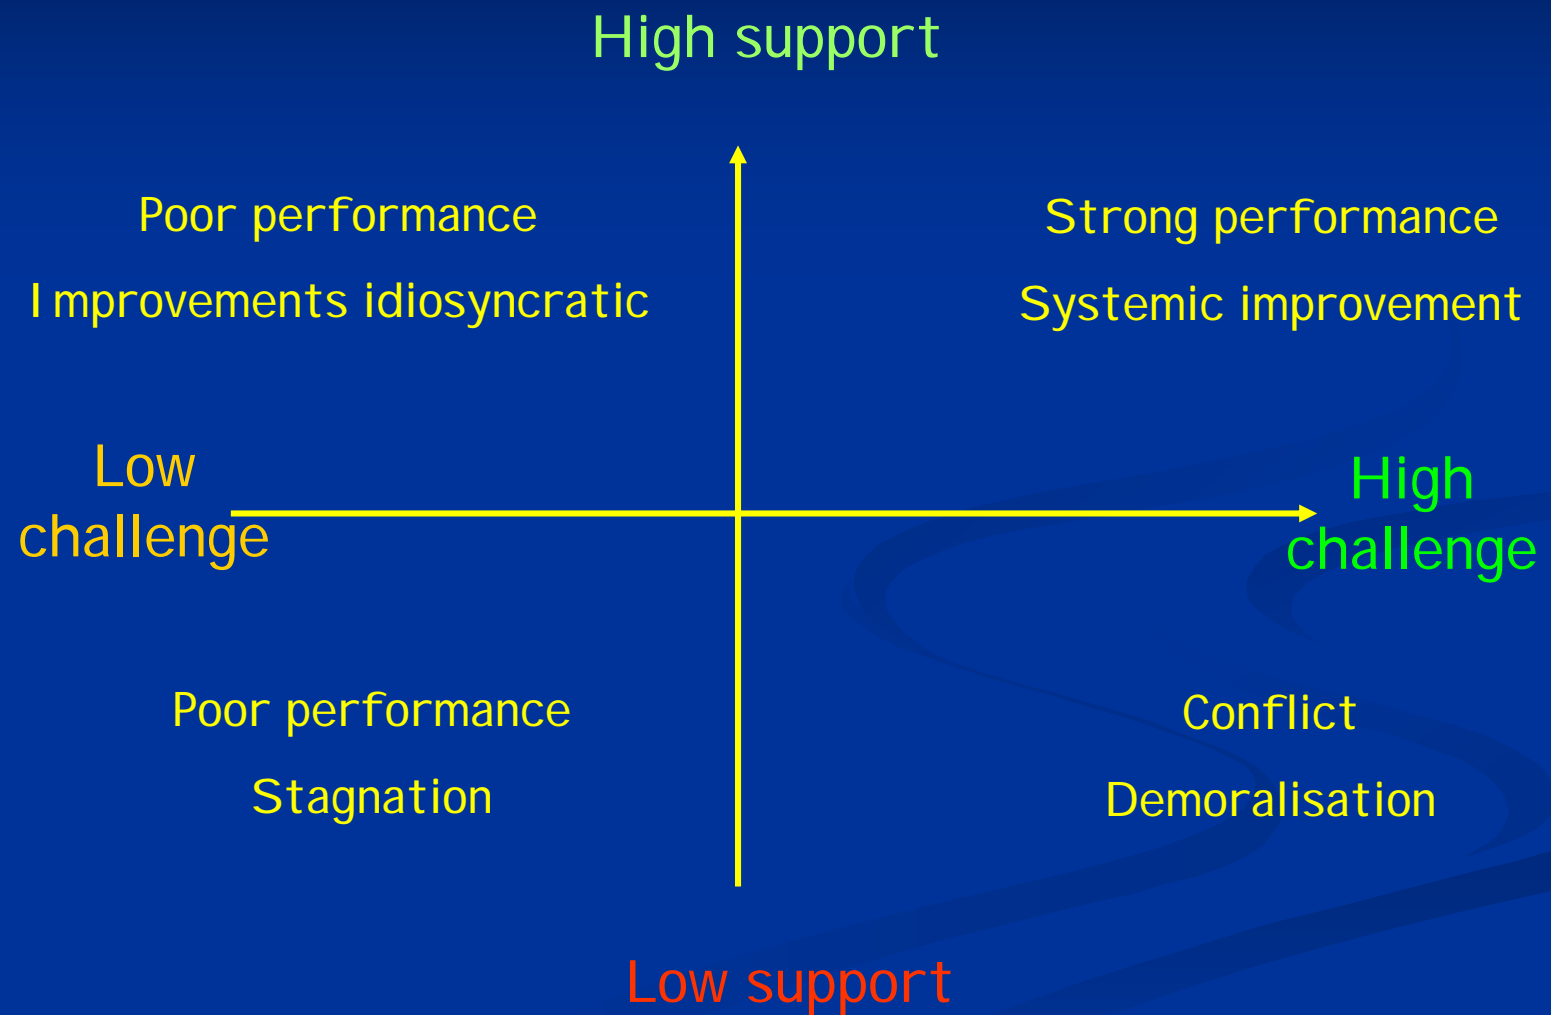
High support

Poor performance

Improvements idiosyncratic

Strong performance

Systemic improvement

Low challenge

High challenge

Poor performance

Stagnation

Conflict

Demoralisation

Low support